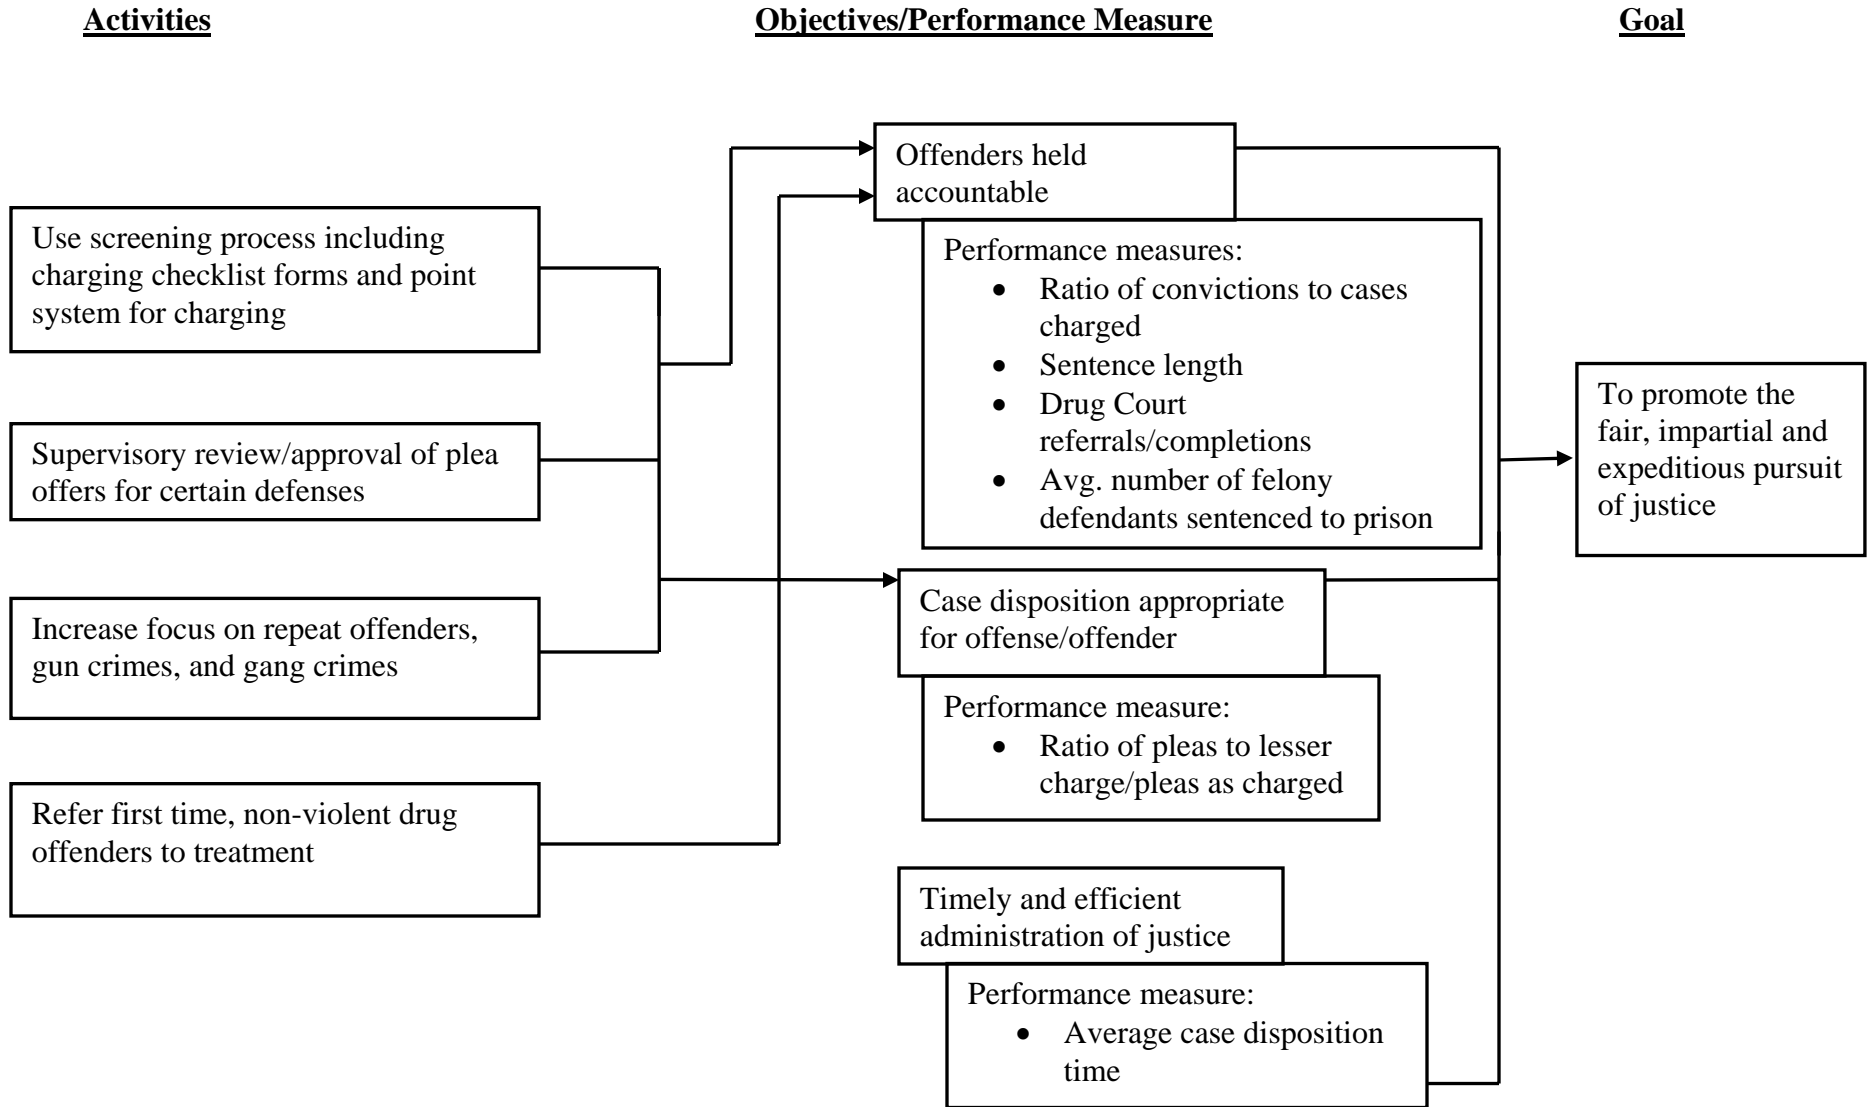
Activities

Objectives/Performance Measure

Goal

Use screening process including charging checklist forms and point system for charging

Supervisory review/approval of plea offers for certain defenses

Increase focus on repeat offenders, gun crimes, and gang crimes

Refer first time, non-violent drug offenders to treatment

Offenders held accountable

Performance measures:
- Ratio of convictions to cases charged
- Sentence length
- Drug Court referrals/completions
- Avg. number of felony defendants sentenced to prison

Case disposition appropriate for offense/offender

Performance measure:
- Ratio of pleas to lesser charge/pleas as charged

Timely and efficient administration of justice

Performance measure:
- Average case disposition time

To promote the fair, impartial and expeditious pursuit of justice